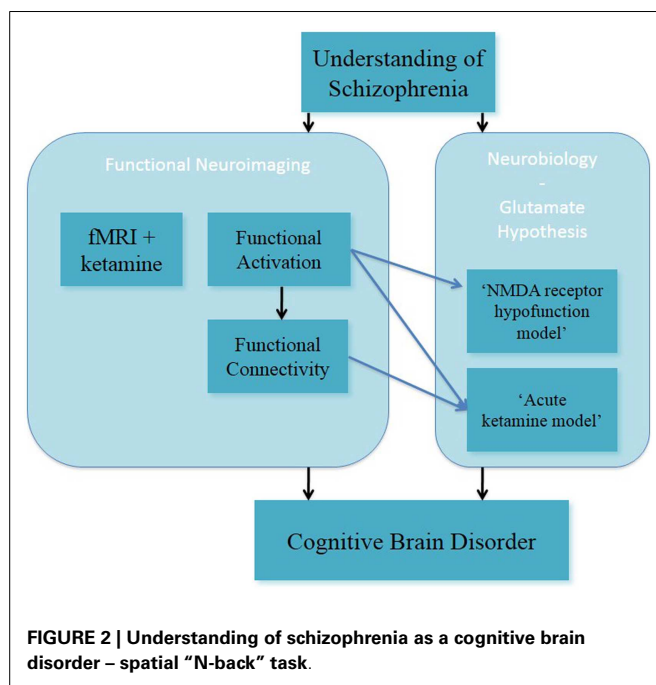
Understanding of Schizophrenia

Functional Neuroimaging

fMRI + ketamine

Functional Activation

Functional Connectivity

Neurobiology - Glutamate Hypothesis

'NMDA receptor hypofunction model'

'Acute ketamine model'

Cognitive Brain Disorder

**FIGURE 2 | Understanding of schizophrenia as a cognitive brain disorder – spatial "N-back" task**.